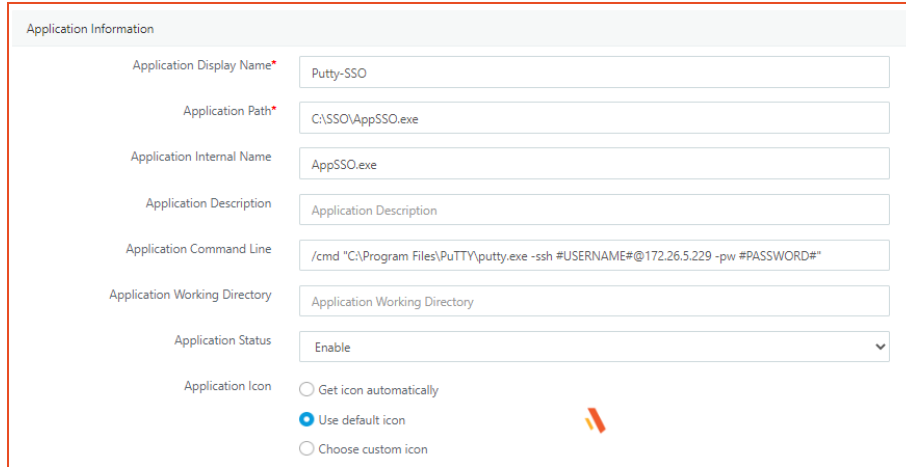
Application Information

Application Display Name*
Putty-SSO

Application Path*
C:\SSO\AppSSO.exe

Application Internal Name
AppSSO.exe

Application Description
Application Description

Application Command Line
/cmd "C:\Program Files\PuTTY\putty.exe -ssh #USERNAME#@172.26.5.229 -pw #PASSWORD#"

Application Working Directory
Application Working Directory

Application Status
Enable

Application Icon
Get icon automatically
Use default icon
Choose custom icon